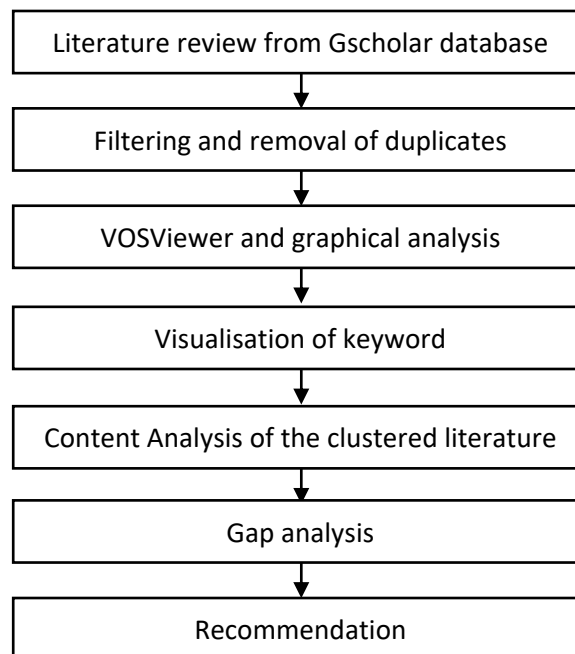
Literature review from Gscholar database

Filtering and removal of duplicates

VOSViewer and graphical analysis

Visualisation of keyword

Content Analysis of the clustered literature

Gap analysis

Recommendation